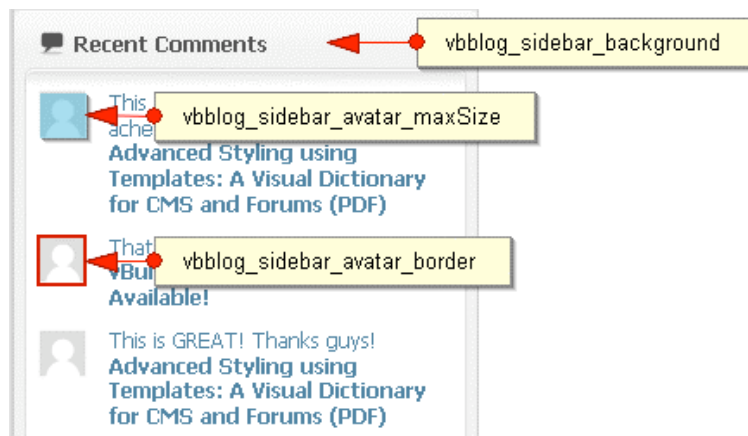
Recent Comments

vbblog_sidebar_background

This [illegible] ache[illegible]

vbblog_sidebar_avatar_maxSize

Advanced Styling using Templates: A Visual Dictionary for CMS and Forums (PDF)

That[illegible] vBu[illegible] Available!

vbblog_sidebar_avatar_border

This is GREAT! Thanks guys!
Advanced Styling using Templates: A Visual Dictionary for CMS and Forums (PDF)